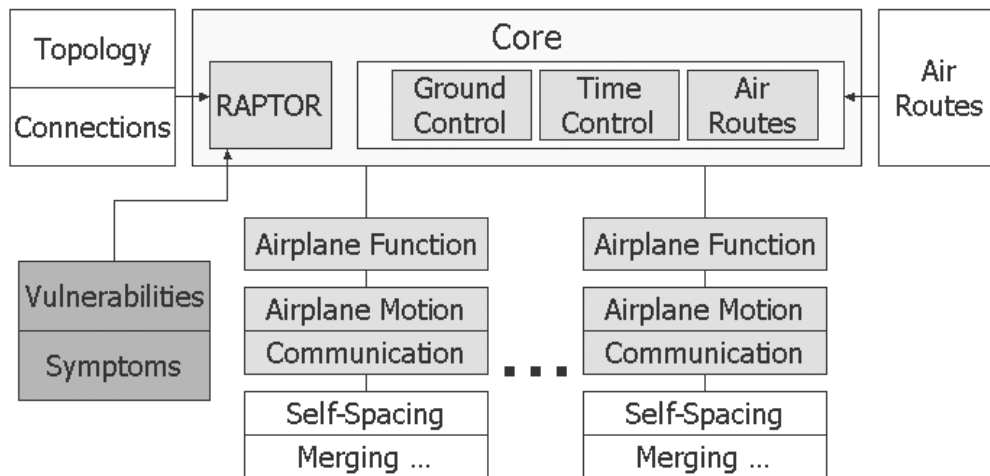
Topology

Connections

Core

RAPTOR

Ground Control

Time Control

Air Routes

Air Routes

Vulnerabilities

Symptoms

Airplane Function

Airplane Motion

Communication

Self-Spacing

Merging ...

. . .

Airplane Function

Airplane Motion

Communication

Self-Spacing

Merging ...